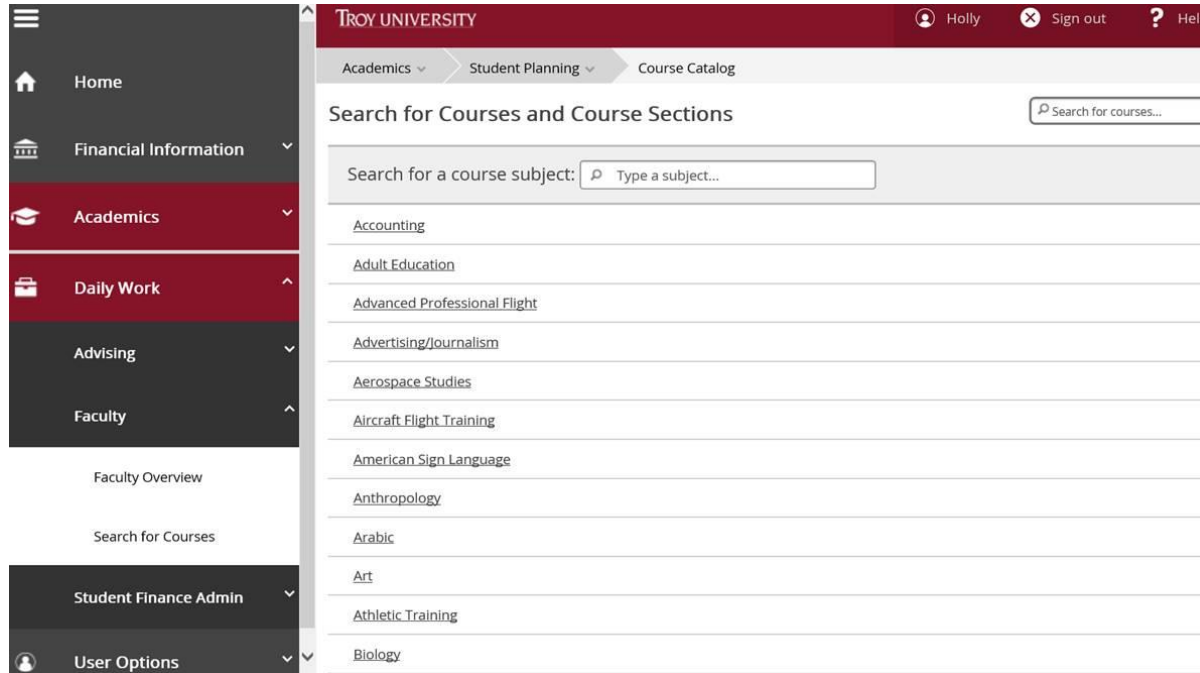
Home

Financial Information

Academics

Daily Work

Advising

Faculty

Faculty Overview

Search for Courses

Student Finance Admin

User Options

TROY UNIVERSITY

Holly

Sign out

Hel

Academics

Student Planning

Course Catalog

Search for Courses and Course Sections

Search for courses...

Search for a course subject: Type a subject...

Accounting

Adult Education

Advanced Professional Flight

Advertising/Journalism

Aerospace Studies

Aircraft Flight Training

American Sign Language

Anthropology

Arabic

Art

Athletic Training

Biology